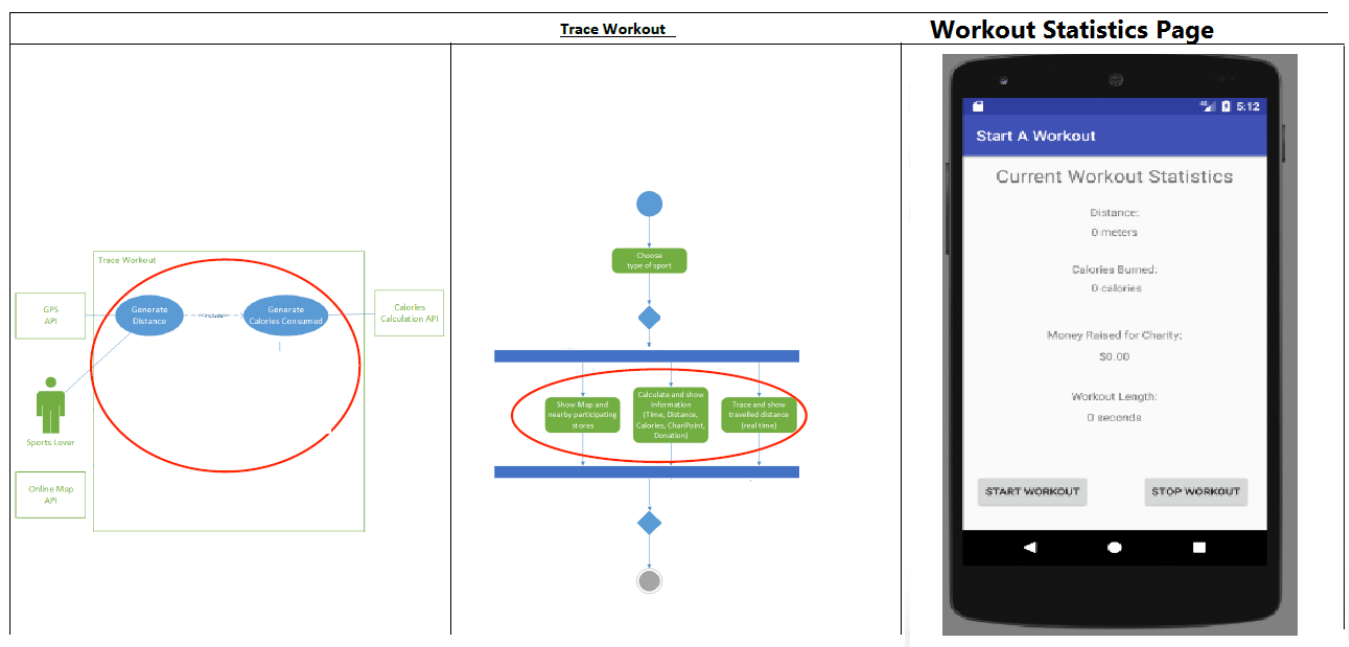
Trace Workout

Workout Statistics Page

Trace Workout

GPS API

Generate Distance

«include»

Generate Calories Consumed

Calories Calculation API

Sports Lover

Online Map API

Choose type of sport

Show Map and nearby participating stores

Calculate and show information (Time, Distance, Calories, ChariPoint, Donation)

Trace and show travelled distance (real time)

5:12

Start A Workout

Current Workout Statistics

Distance:

0 meters

Calories Burned:

0 calories

Money Raised for Charity:

$0.00

Workout Length:

0 seconds

START WORKOUT

STOP WORKOUT